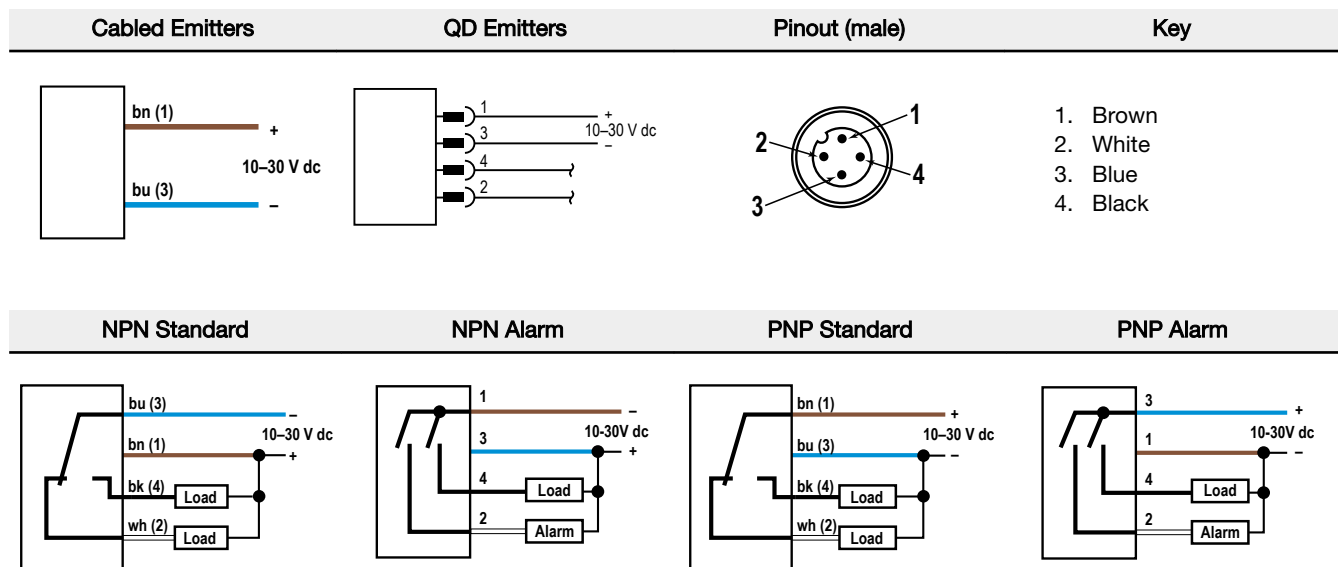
| Cabled Emitters | QD Emitters | Pinout (male) | Key |
|---|---|---|---|

bn (1)
+
10–30 V dc
bu (3)
–

1
+
10–30 V dc
3
–
4
2

1
2
4
3

1. Brown
2. White
3. Blue
4. Black

| NPN Standard | NPN Alarm | PNP Standard | PNP Alarm |
|---|---|---|---|

bu (3)
–
10–30 V dc
bn (1)
+
bk (4)
Load
wh (2)
Load

1
–
3
10-30V dc
+
4
Load
2
Alarm

bn (1)
+
10–30 V dc
bu (3)
–
bk (4)
Load
wh (2)
Load

3
+
1
10-30V dc
–
4
Load
2
Alarm